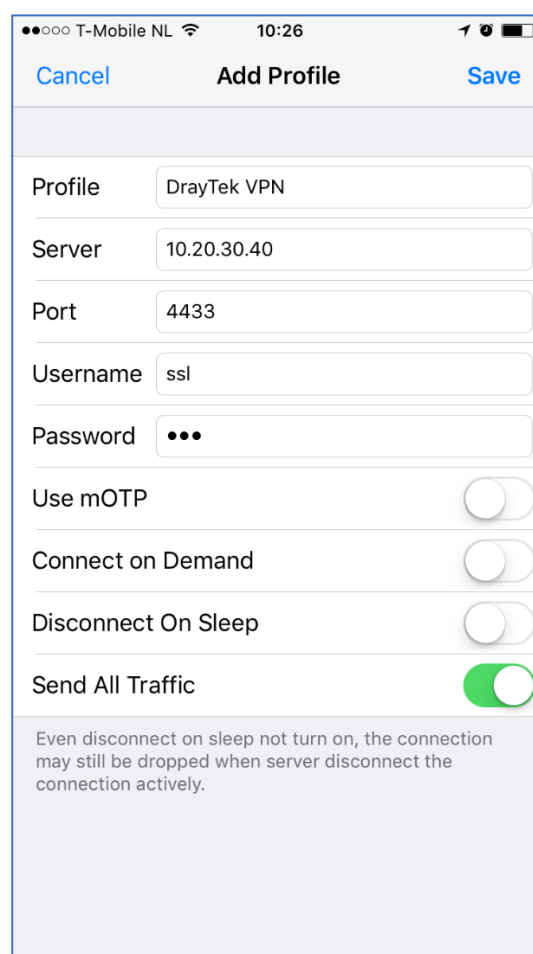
●●○○○ T-Mobile NL 10:26

Cancel Add Profile Save

Profile DrayTek VPN

Server 10.20.30.40

Port 4433

Username ssl

Password •••

Use mOTP

Connect on Demand

Disconnect On Sleep

Send All Traffic

Even disconnect on sleep not turn on, the connection may still be dropped when server disconnect the connection actively.